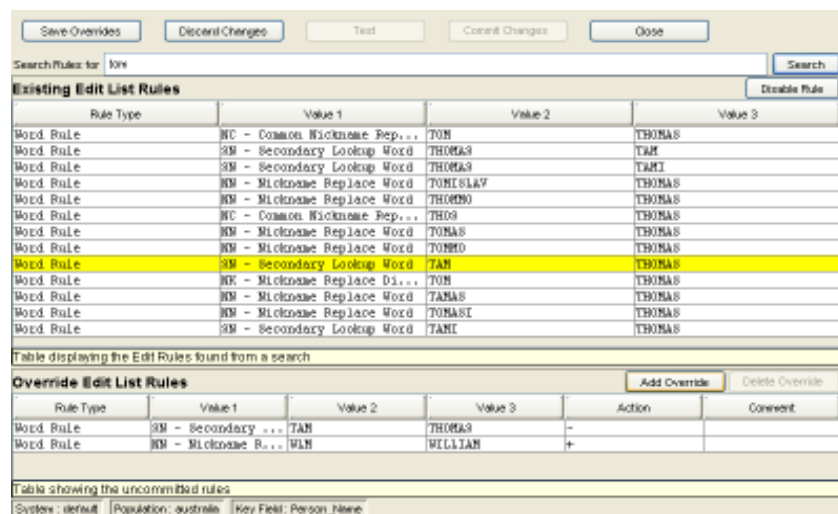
Save Overrides | Discard Changes | Test | Commit Changes | Close

Search Rules for: tom

Search

Existing Edit List Rules

Disable Rule

| Rule Type | Value 1 | Value 2 | Value 3 |
|---|---|---|---|
| Word Rule | NC - Common Nickname Rep... | TOM | THOMAS |
| Word Rule | SN - Secondary Lookup Word | THOMAS | TAM |
| Word Rule | SN - Secondary Lookup Word | THOMAS | TAMI |
| Word Rule | NN - Nickname Replace Word | TOMISLAV | THOMAS |
| Word Rule | NN - Nickname Replace Word | THOMMO | THOMAS |
| Word Rule | NC - Common Nickname Rep... | THOS | THOMAS |
| Word Rule | NN - Nickname Replace Word | TOMAS | THOMAS |
| Word Rule | NN - Nickname Replace Word | TOMMO | THOMAS |
| Word Rule | SN - Secondary Lookup Word | TAM | THOMAS |
| Word Rule | NK - Nickname Replace Di... | TOM | THOMAS |
| Word Rule | NN - Nickname Replace Word | TAMAS | THOMAS |
| Word Rule | NN - Nickname Replace Word | TOMASI | THOMAS |
| Word Rule | SN - Secondary Lookup Word | TAMI | THOMAS |

Table displaying the Edit Rules found from a search

Override Edit List Rules

Add Override | Delete Override

| Rule Type | Value 1 | Value 2 | Value 3 | Action | Comment |
|---|---|---|---|---|---|
| Word Rule | SN - Secondary ... | TAM | THOMAS | - | |
| Word Rule | NN - Nickname R... | WLM | WILLIAM | + | |

Table showing the uncommitted rules

System : default | Population : australia | Key Field : Person_Name